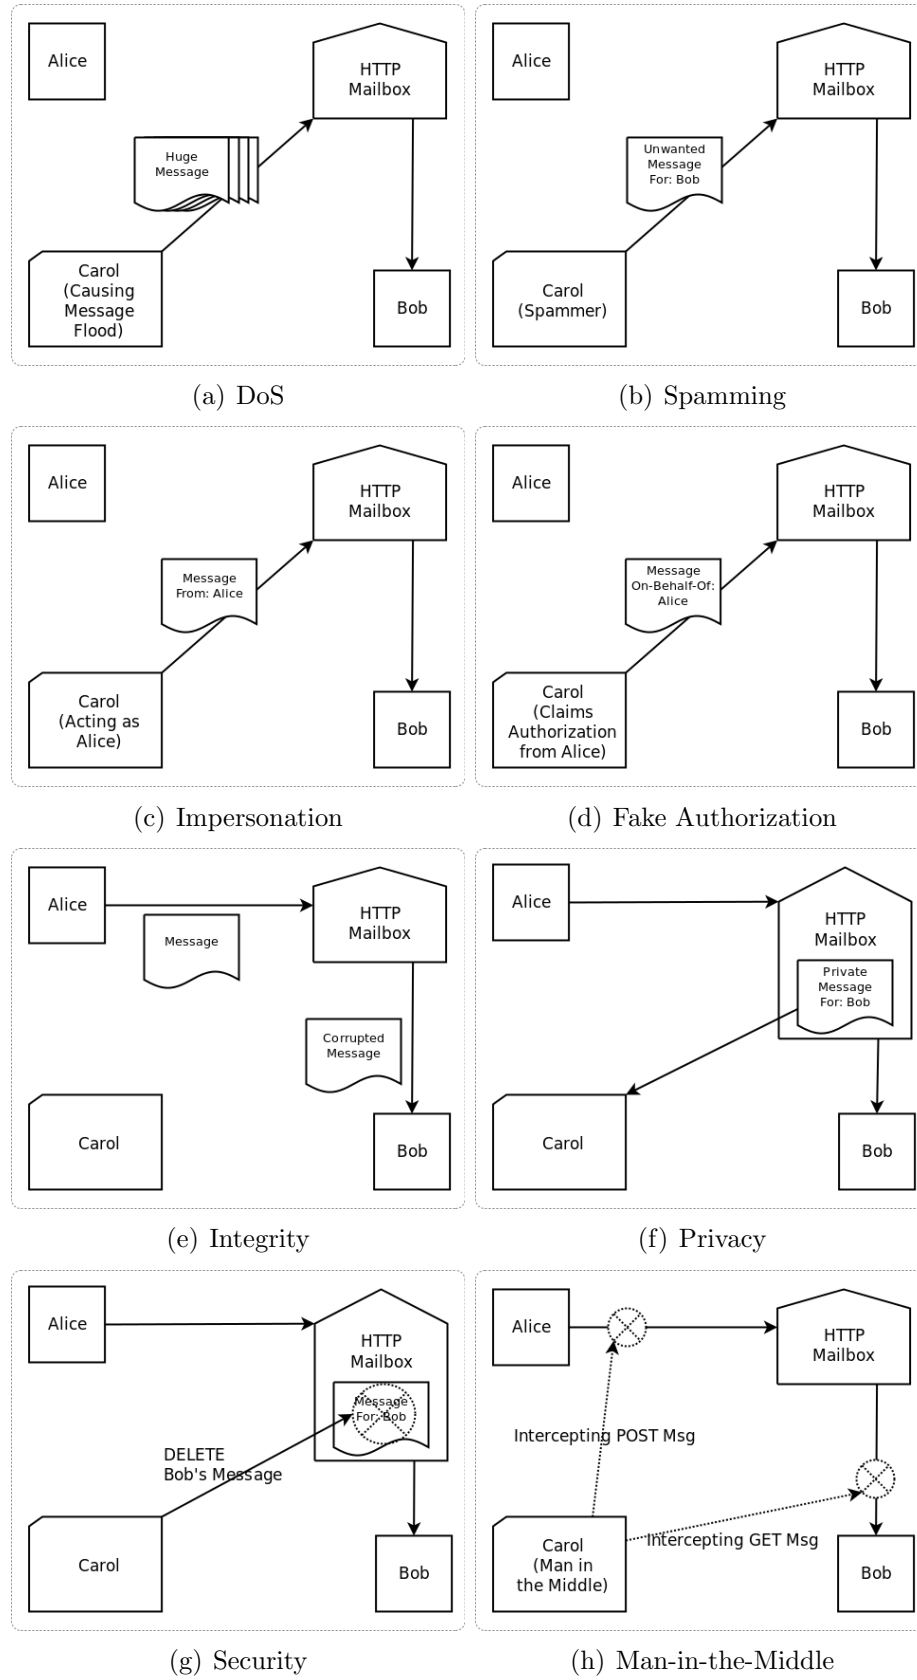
Alice

HTTP Mailbox

Huge Message

Carol (Causing Message Flood)

Bob

(a) DoS

Alice

HTTP Mailbox

Unwanted Message For: Bob

Carol (Spammer)

Bob

(b) Spamming

Alice

HTTP Mailbox

Message From: Alice

Carol (Acting as Alice)

Bob

(c) Impersonation

Alice

HTTP Mailbox

Message On-Behalf-Of: Alice

Carol (Claims Authorization from Alice)

Bob

(d) Fake Authorization

Alice

HTTP Mailbox

Message

Corrupted Message

Carol

Bob

(e) Integrity

Alice

HTTP Mailbox

Private Message For: Bob

Carol

Bob

(f) Privacy

Alice

HTTP Mailbox

Message For: Bob

DELETE Bob's Message

Carol

Bob

(g) Security

Alice

HTTP Mailbox

Intercepting POST Msg

Carol (Man in the Middle)

Intercepting GET Msg

Bob

(h) Man-in-the-Middle